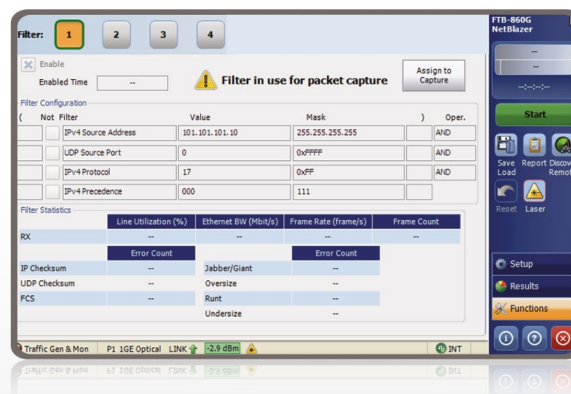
Filter: 1 2 3 4

Enable
Enabled Time --

Filter in use for packet capture

Assign to Capture

Filter Configuration

| ( | Not | Filter | Value | Mask | ) | Oper. |
|---|---|---|---|---|---|---|
| | | IPv4 Source Address | 101.101.101.10 | 255.255.255.255 | | AND |
| | | UDP Source Port | 0 | 0xFFFF | | AND |
| | | IPv4 Protocol | 17 | 0xFF | | AND |
| | | IPv4 Precedence | 000 | 111 | | |

Filter Statistics

| | Line Utilization (%) | Ethernet BW (Mbit/s) | Frame Rate (frame/s) | Frame Count |
|---|---|---|---|---|
| RX | -- | -- | -- | -- |

| | Error Count | | Error Count |
|---|---|---|---|
| IP Checksum | -- | Jabber/Giant | -- |
| UDP Checksum | -- | Oversize | -- |
| FCS | -- | Runt | -- |
| | | Undersize | -- |

Traffic Gen & Mon P1 1GE Optical LINK -2.9 dBm INT

FTB-860G NetBlazer
--
--
--:--:--
Start
Save Load Report Discov Remot
Reset Laser
Setup
Results
Functions